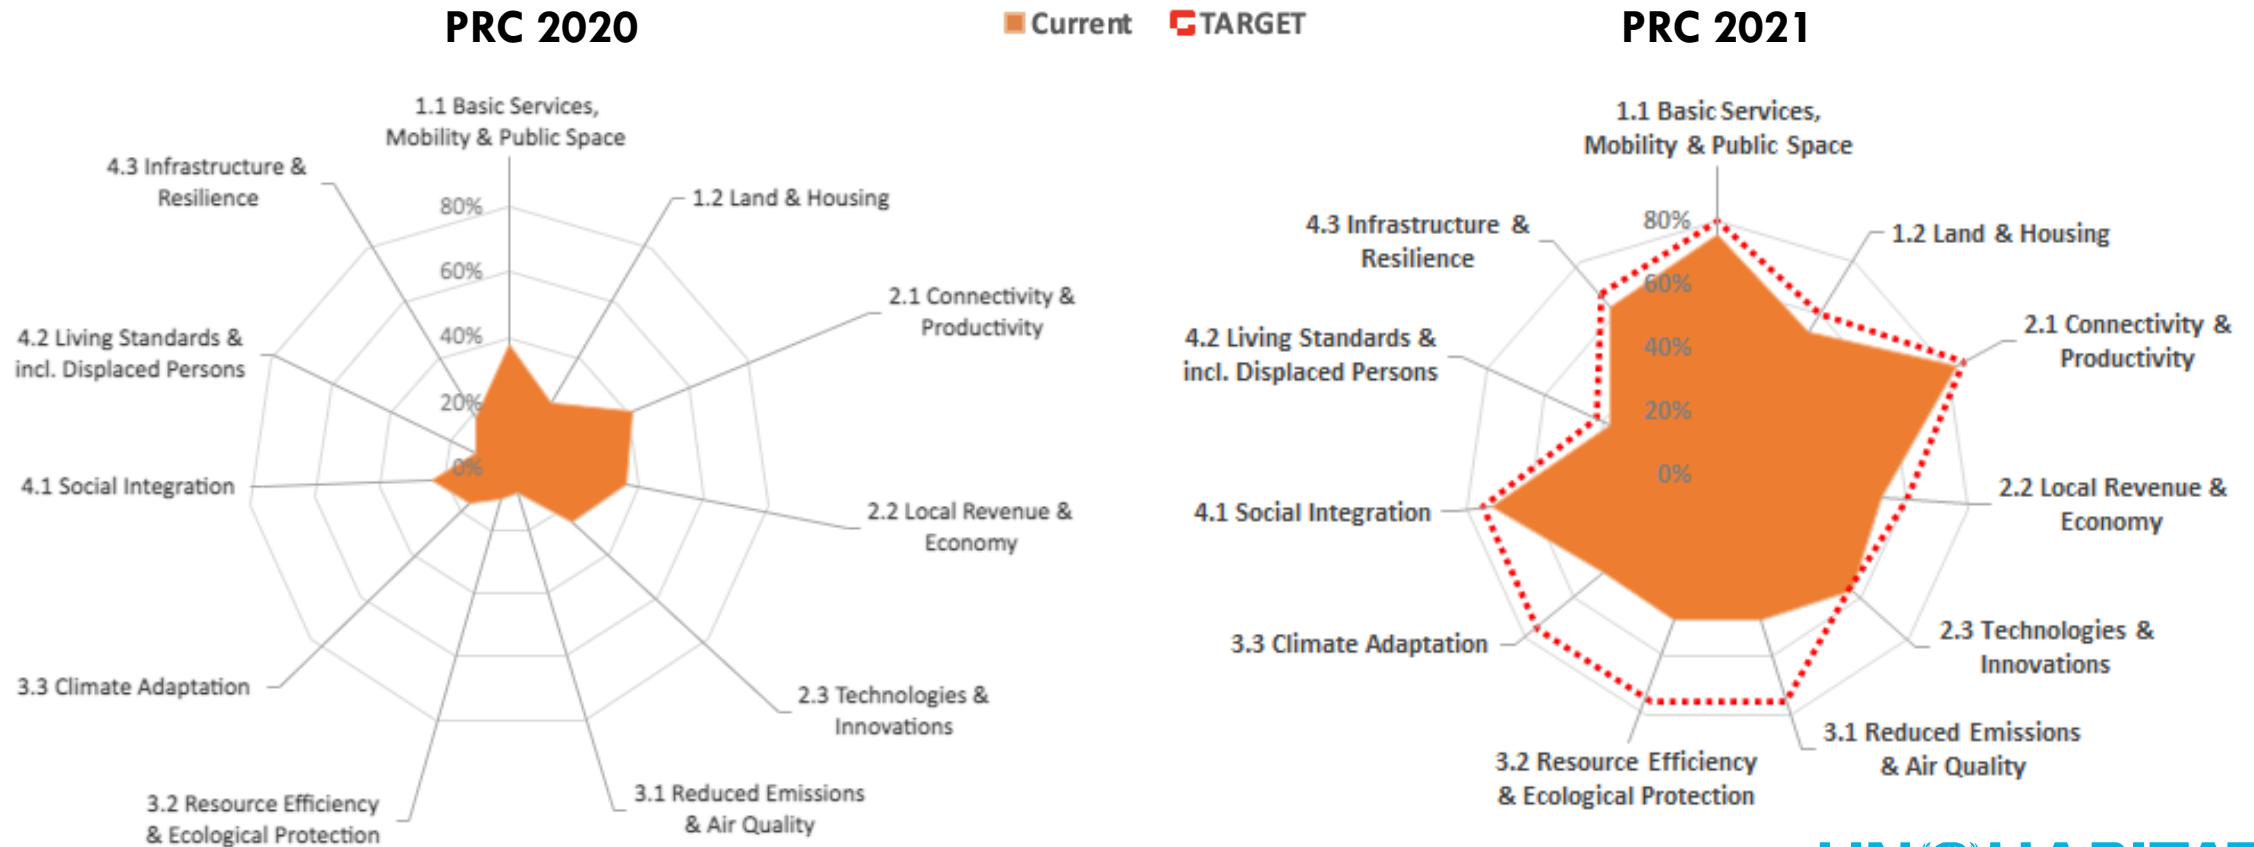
PRC 2020

Current TARGET

PRC 2021

1.1 Basic Services, Mobility & Public Space

1.2 Land & Housing

2.1 Connectivity & Productivity

2.2 Local Revenue & Economy

2.3 Technologies & Innovations

3.1 Reduced Emissions & Air Quality

3.2 Resource Efficiency & Ecological Protection

3.3 Climate Adaptation

4.1 Social Integration

4.2 Living Standards & incl. Displaced Persons

4.3 Infrastructure & Resilience

80%
60%
40%
20%
0%

1.1 Basic Services, Mobility & Public Space

1.2 Land & Housing

2.1 Connectivity & Productivity

2.2 Local Revenue & Economy

2.3 Technologies & Innovations

3.1 Reduced Emissions & Air Quality

3.2 Resource Efficiency & Ecological Protection

3.3 Climate Adaptation

4.1 Social Integration

4.2 Living Standards & incl. Displaced Persons

4.3 Infrastructure & Resilience

80%
60%
40%
20%
0%

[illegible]